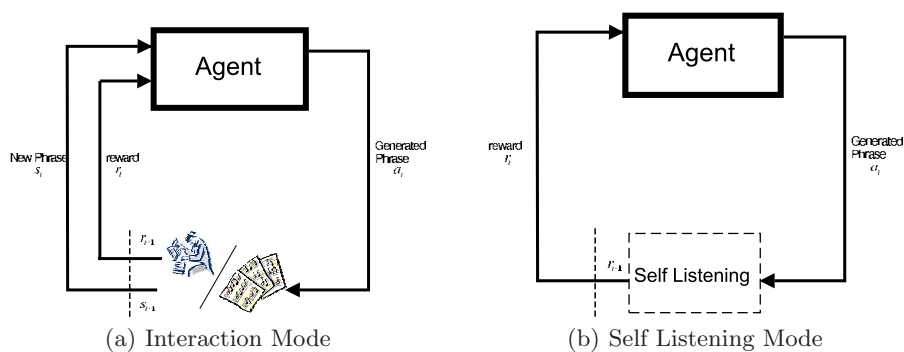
Agent

New Phrase
$s_t$

reward
$r_t$

Generated Phrase
$a_t$

$r_{t+1}$

$s_{t+1}$

(a) Interaction Mode

Agent

reward
$r_t$

Generated Phrase
$a_t$

$r_{t+1}$

Self Listening

(b) Self Listening Mode